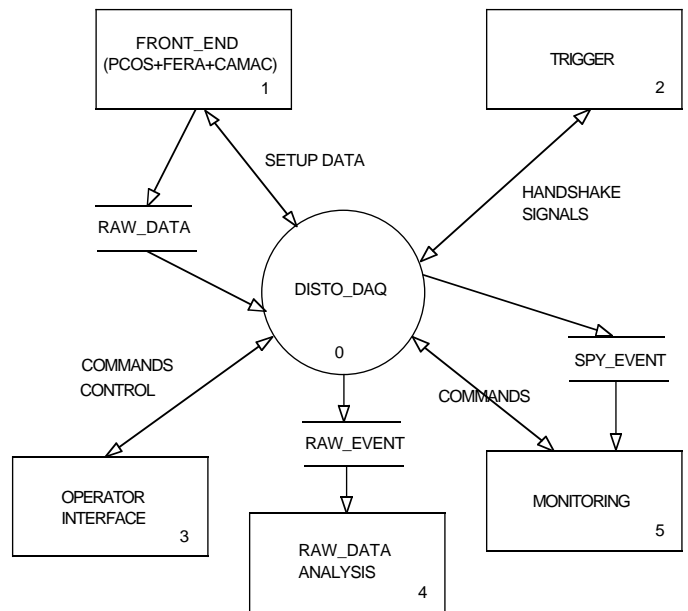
FRONT_END
(PCOS+FERA+CAMAC)
1

TRIGGER
2

SETUP DATA

HANDSHAKE SIGNALS

RAW_DATA

DISTO_DAQ
0

COMMANDS CONTROL

SPY_EVENT

COMMANDS

RAW_EVENT

OPERATOR INTERFACE
3

MONITORING
5

RAW_DATA ANALYSIS
4